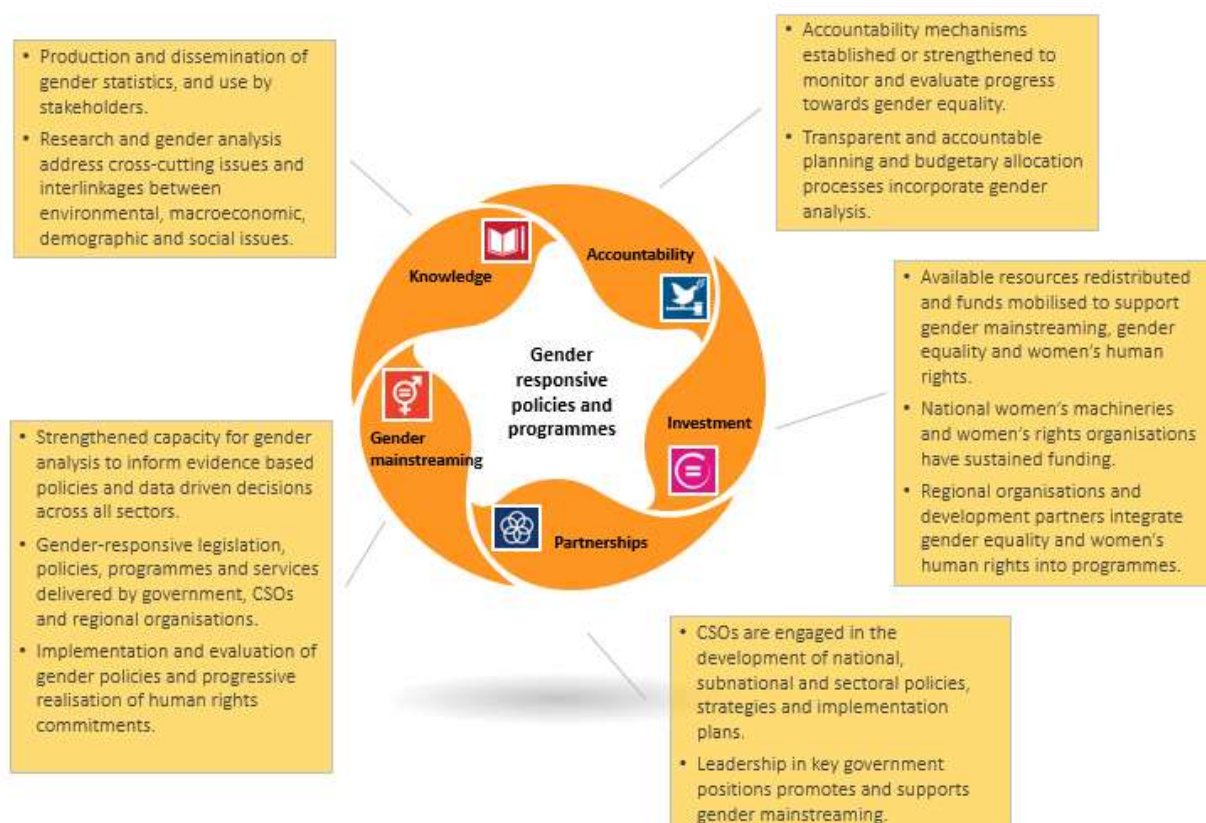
• Production and dissemination of gender statistics, and use by stakeholders.
• Research and gender analysis address cross-cutting issues and interlinkages between environmental, macroeconomic, demographic and social issues.

• Accountability mechanisms established or strengthened to monitor and evaluate progress towards gender equality.
• Transparent and accountable planning and budgetary allocation processes incorporate gender analysis.

Knowledge

Accountability

Gender responsive policies and programmes

Investment

Partnerships

Gender mainstreaming

• Available resources redistributed and funds mobilised to support gender mainstreaming, gender equality and women's human rights.
• National women's machineries and women's rights organisations have sustained funding.
• Regional organisations and development partners integrate gender equality and women's human rights into programmes.

• Strengthened capacity for gender analysis to inform evidence based policies and data driven decisions across all sectors.
• Gender-responsive legislation, policies, programmes and services delivered by government, CSOs and regional organisations.
• Implementation and evaluation of gender policies and progressive realisation of human rights commitments.

• CSOs are engaged in the development of national, subnational and sectoral policies, strategies and implementation plans.
• Leadership in key government positions promotes and supports gender mainstreaming.